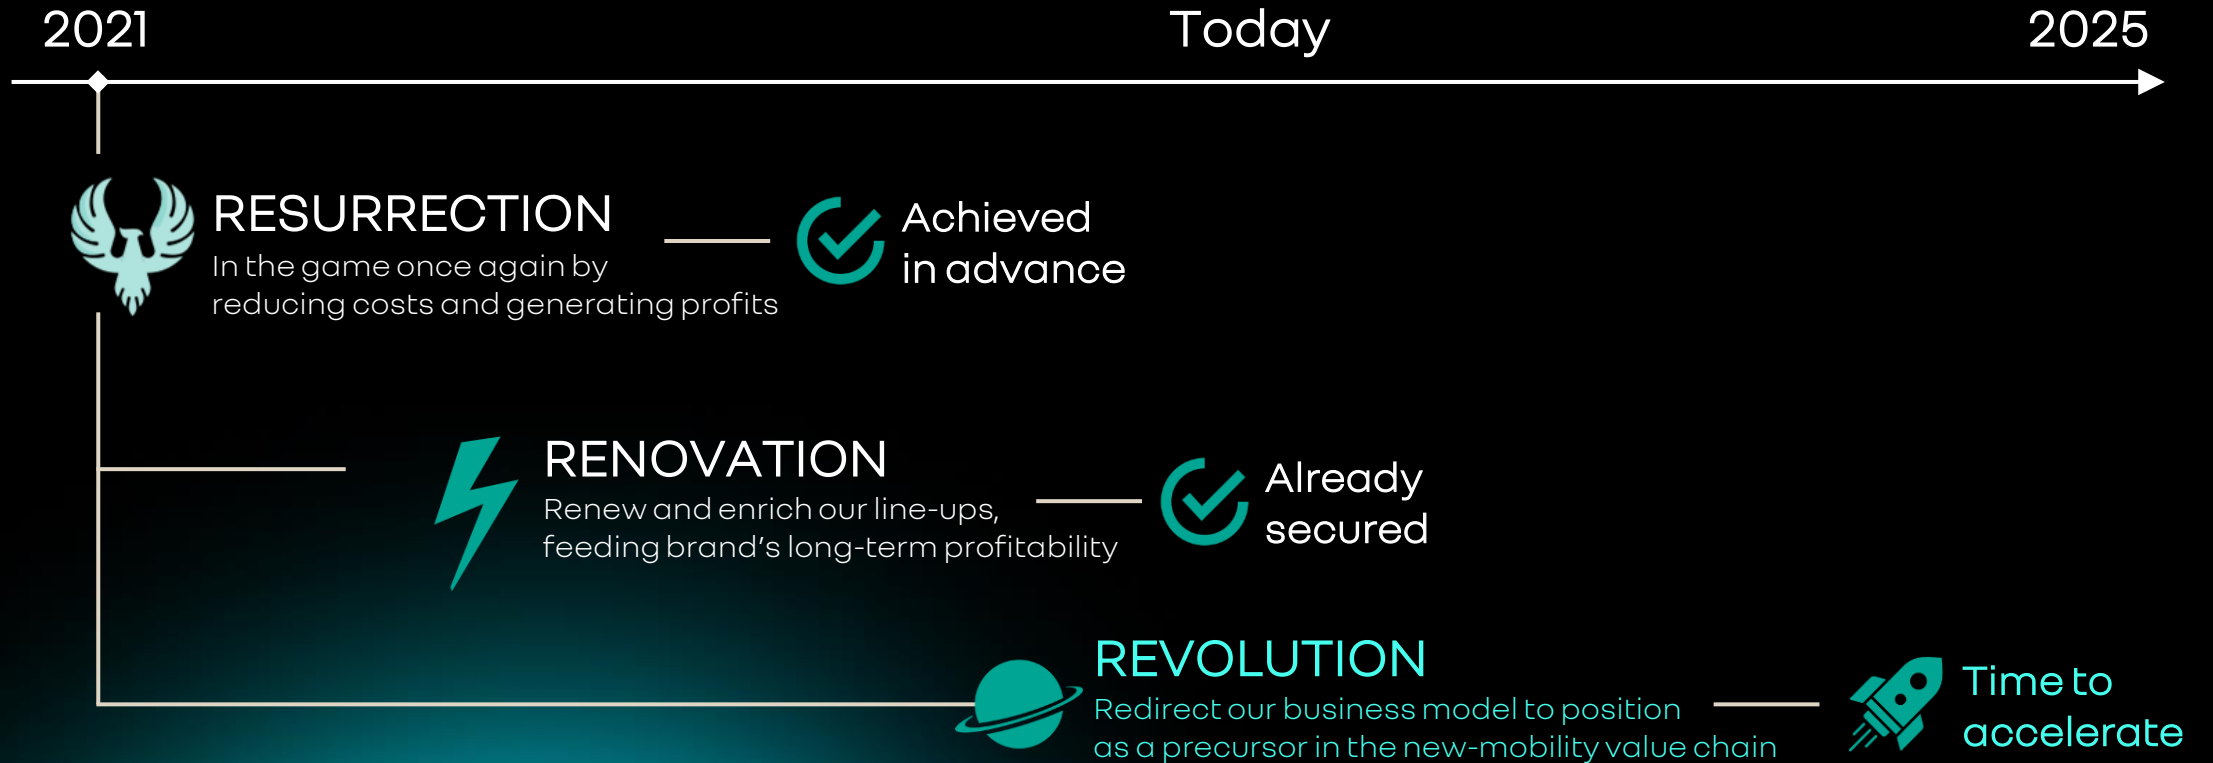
2021

Today

2025

RESURRECTION
In the game once again by reducing costs and generating profits

Achieved in advance

RENOVATION
Renew and enrich our line-ups, feeding brand's long-term profitability

Already secured

REVOLUTION
Redirect our business model to position as a precursor in the new-mobility value chain

Time to accelerate